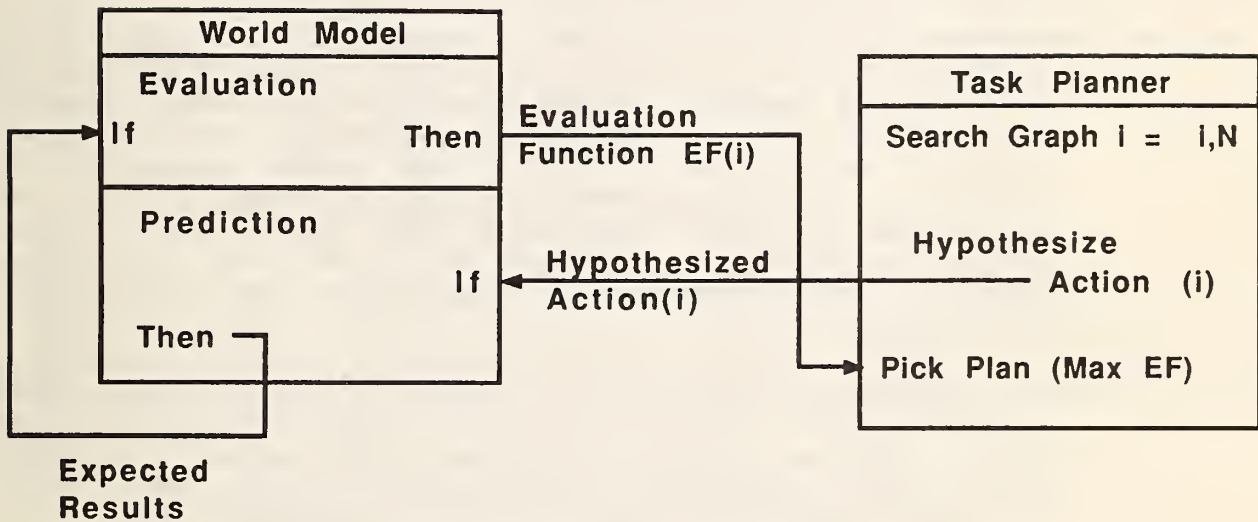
World Model

Evaluation

If

Then

Prediction

If

Then

Evaluation Function EF(i)

Hypothesized Action(i)

Task Planner

Search Graph i = i,N

Hypothesize Action (i)

Pick Plan (Max EF)

Expected Results